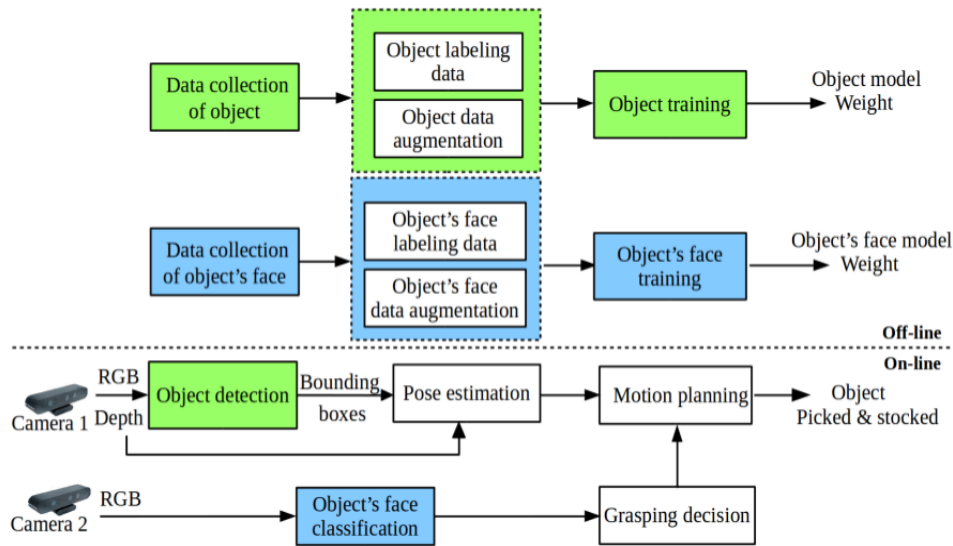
Data collection of object

Object labeling data

Object data augmentation

Object training

Object model Weight

Data collection of object's face

Object's face labeling data

Object's face data augmentation

Object's face training

Object's face model Weight

Off-line

On-line

RGB

Camera 1

Depth

Object detection

Bounding boxes

Pose estimation

Motion planning

Object Picked & stocked

RGB

Camera 2

Object's face classification

Grasping decision